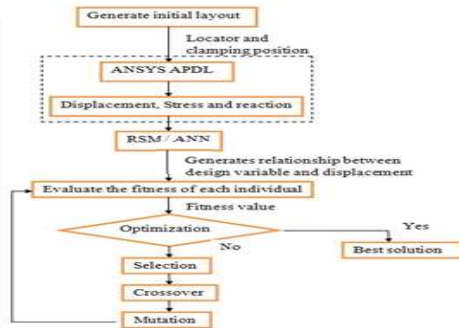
Generate initial layout

Locator and clamping position

ANSYS APDL

Displacement, Stress and reaction

RSM/ ANN

Generates relationship between design variable and displacement

Evaluate the fitness of each individual

Fitness value

Optimization

Yes

No

Best solution

Selection

Crossover

Mutation